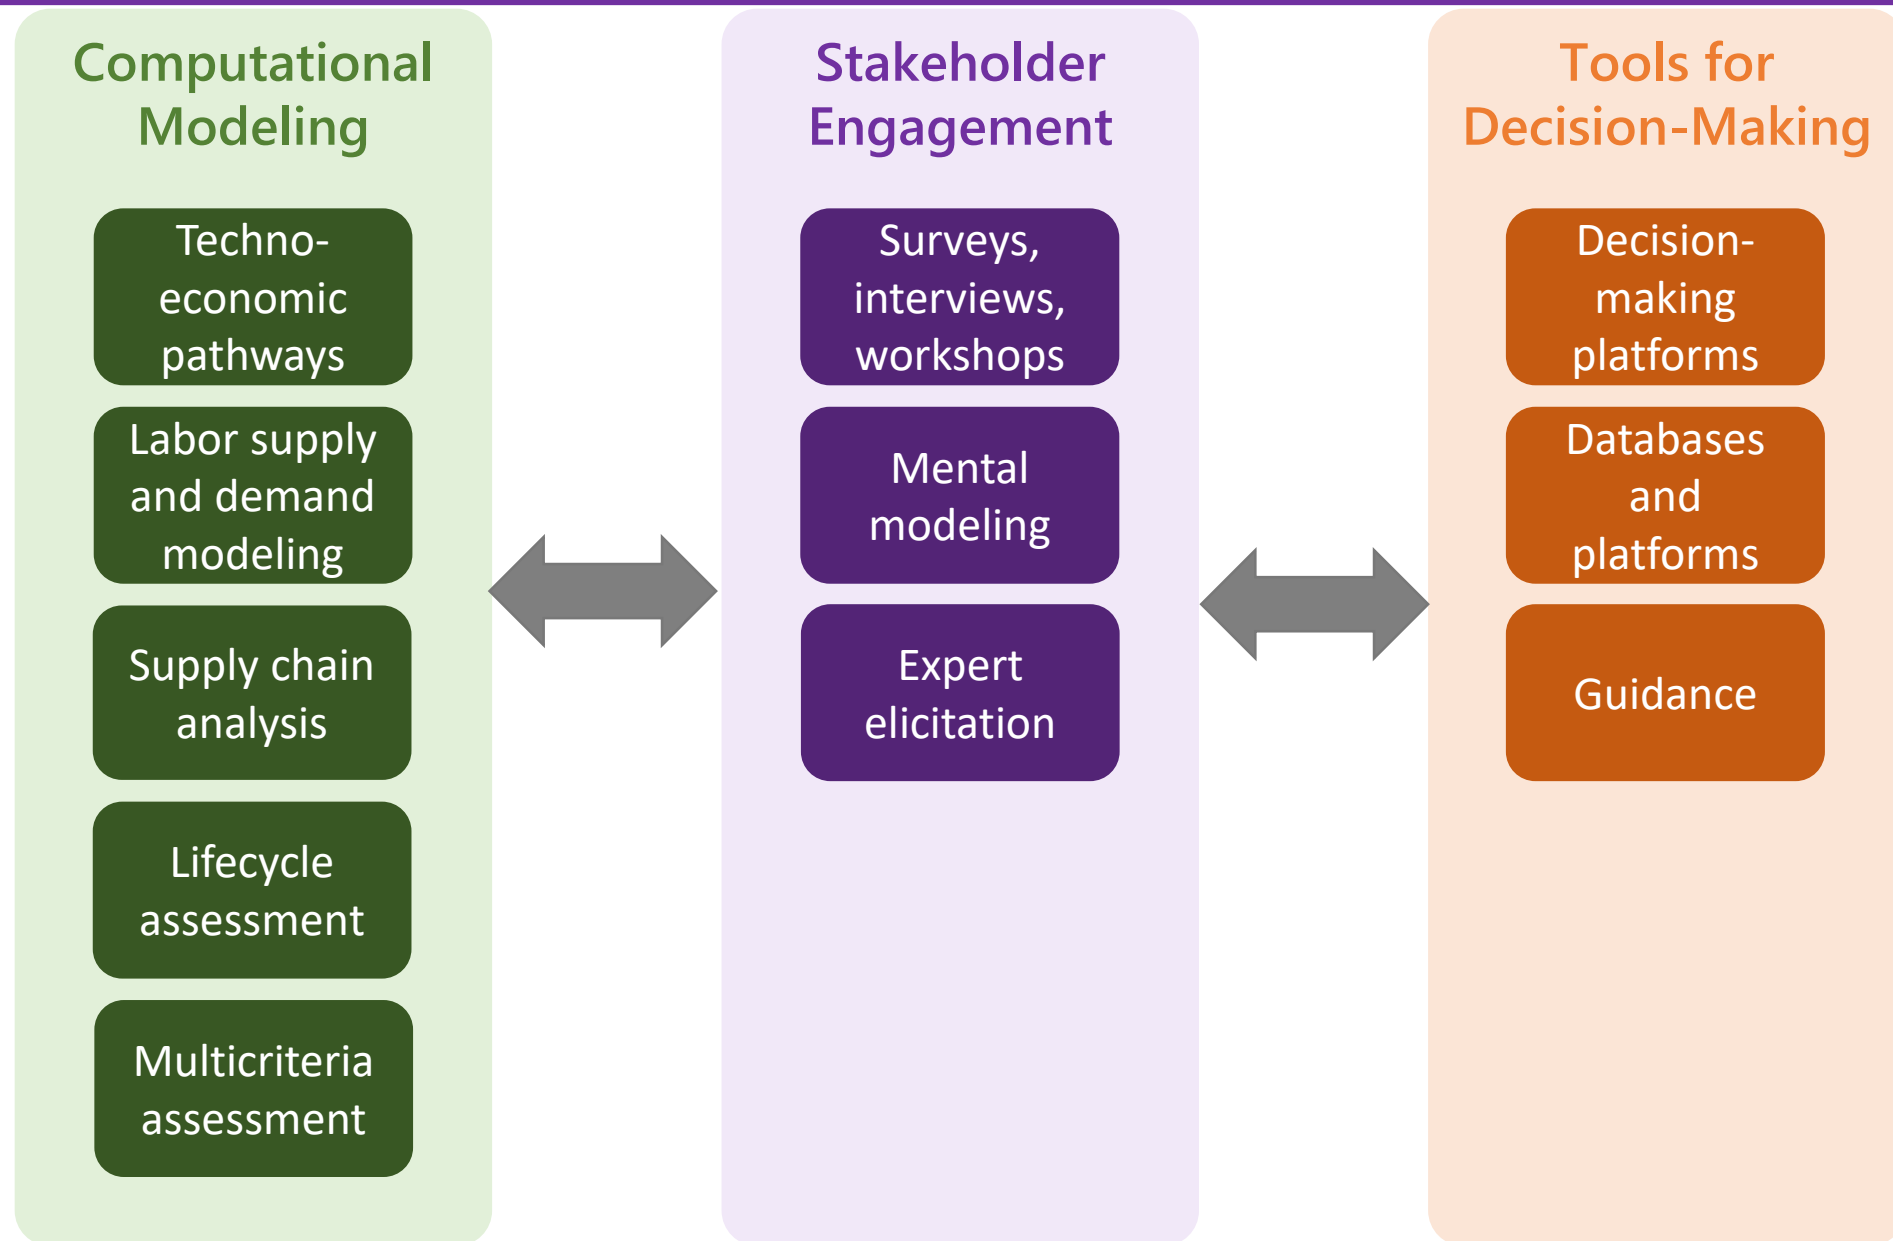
Computational Modeling

Techno-economic pathways

Labor supply and demand modeling

Supply chain analysis

Lifecycle assessment

Multicriteria assessment

Stakeholder Engagement

Surveys, interviews, workshops

Mental modeling

Expert elicitation

Tools for Decision-Making

Decision-making platforms

Databases and platforms

Guidance